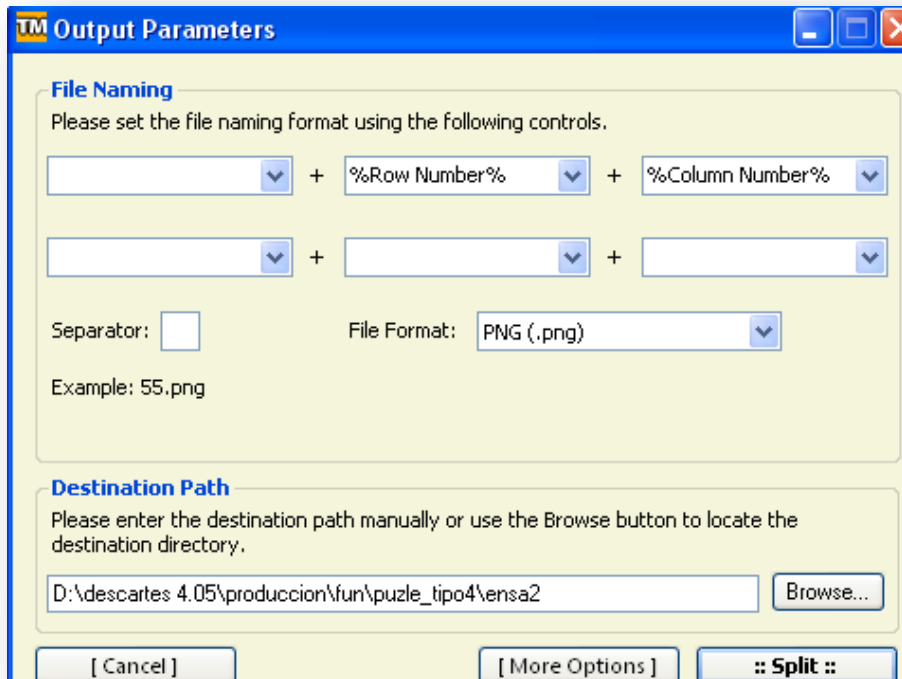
TM Output Parameters

File Naming

Please set the file naming format using the following controls.

+ %Row Number% + %Column Number%

+ +

Separator: File Format: PNG (.png)

Example: 55.png

Destination Path

Please enter the destination path manually or use the Browse button to locate the destination directory.

D:\descartes 4.05\produccion\fun\puzle_tipo4\ensa2

Browse...

[ Cancel ] [ More Options ] :: Split ::